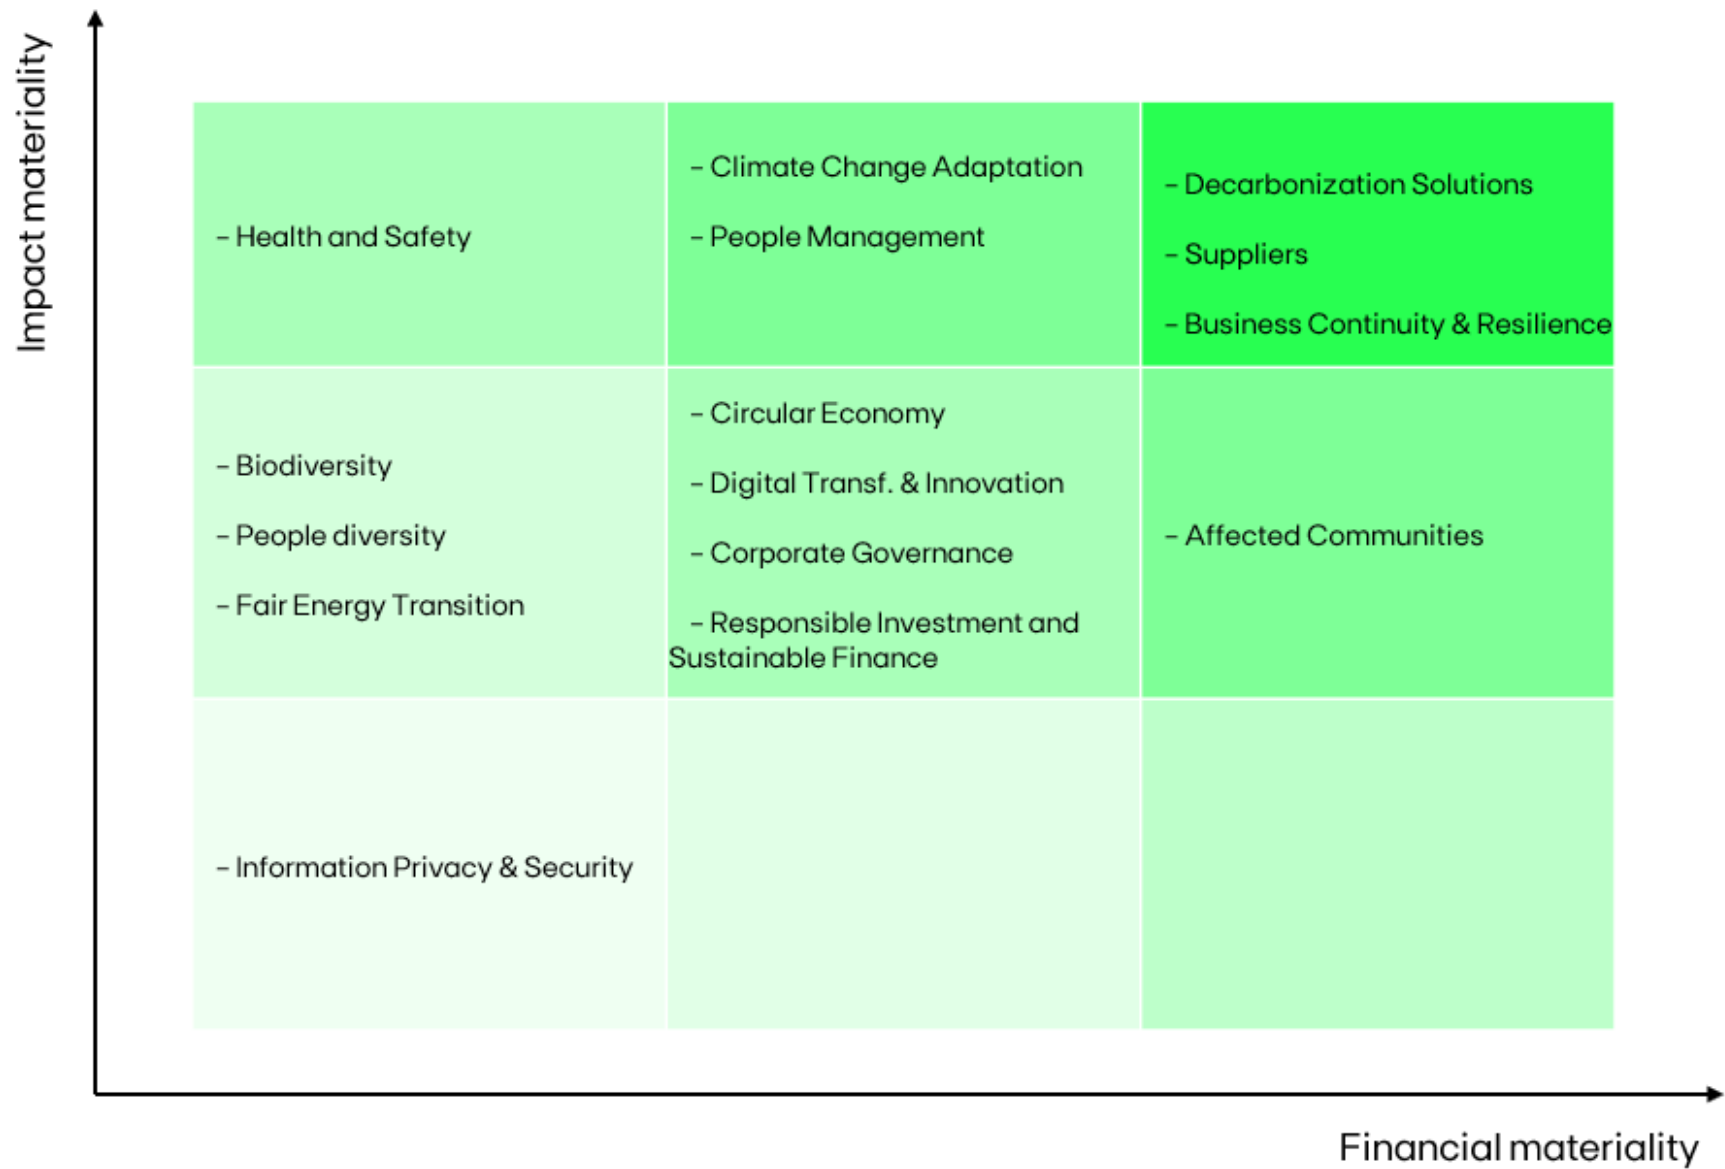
Impact materiality

| | | |
|---|---|---|
| – Health and Safety | – Climate Change Adaptation<br>– People Management | – Decarbonization Solutions<br>– Suppliers<br>– Business Continuity & Resilience |
| – Biodiversity<br>– People diversity<br>– Fair Energy Transition | – Circular Economy<br>– Digital Transf. & Innovation<br>– Corporate Governance<br>– Responsible Investment and Sustainable Finance | – Affected Communities |
| – Information Privacy & Security | | |

Financial materiality